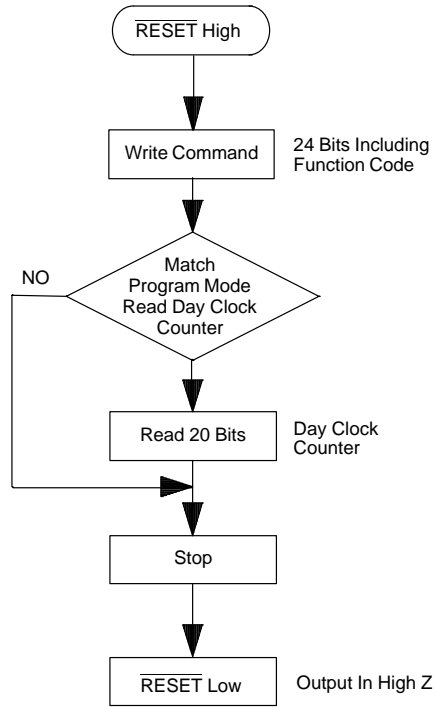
$\overline{\text{RESET}}$ High

Write Command

24 Bits Including Function Code

NO

Match Program Mode Read Day Clock Counter

Read 20 Bits

Day Clock Counter

Stop

$\overline{\text{RESET}}$ Low

Output In High Z